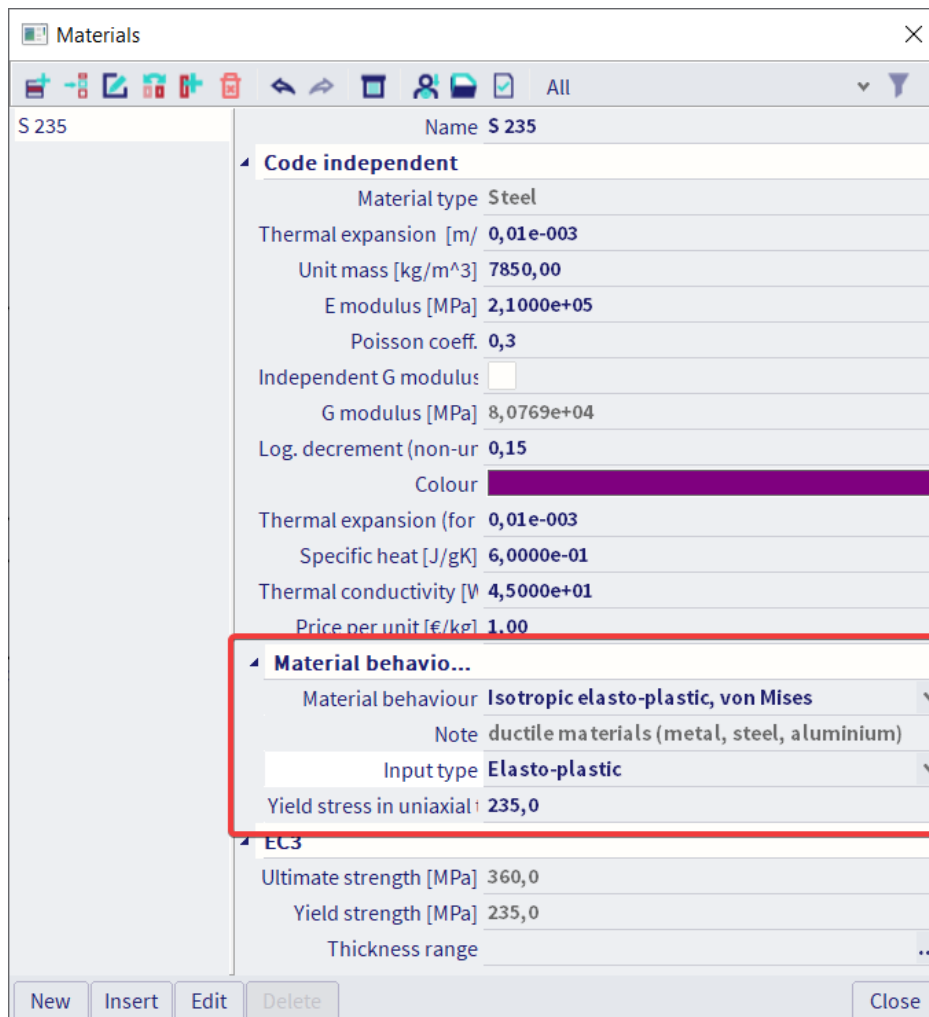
Materials

All

S 235

Name S 235

Code independent

Material type Steel

Thermal expansion [m/ 0,01e-003

Unit mass [kg/m^3] 7850,00

E modulus [MPa] 2,1000e+05

Poisson coeff. 0,3

Independent G modulus

G modulus [MPa] 8,0769e+04

Log. decrement (non-ur 0,15

Colour

Thermal expansion (for 0,01e-003

Specific heat [J/gK] 6,0000e-01

Thermal conductivity [W 4,5000e+01

Price per unit [€/kg] 1,00

Material behavio...

Material behaviour Isotropic elasto-plastic, von Mises

Note ductile materials (metal, steel, aluminium)

Input type Elasto-plastic

Yield stress in uniaxial 235,0

EC3

Ultimate strength [MPa] 360,0

Yield strength [MPa] 235,0

Thickness range

New Insert Edit Delete Close